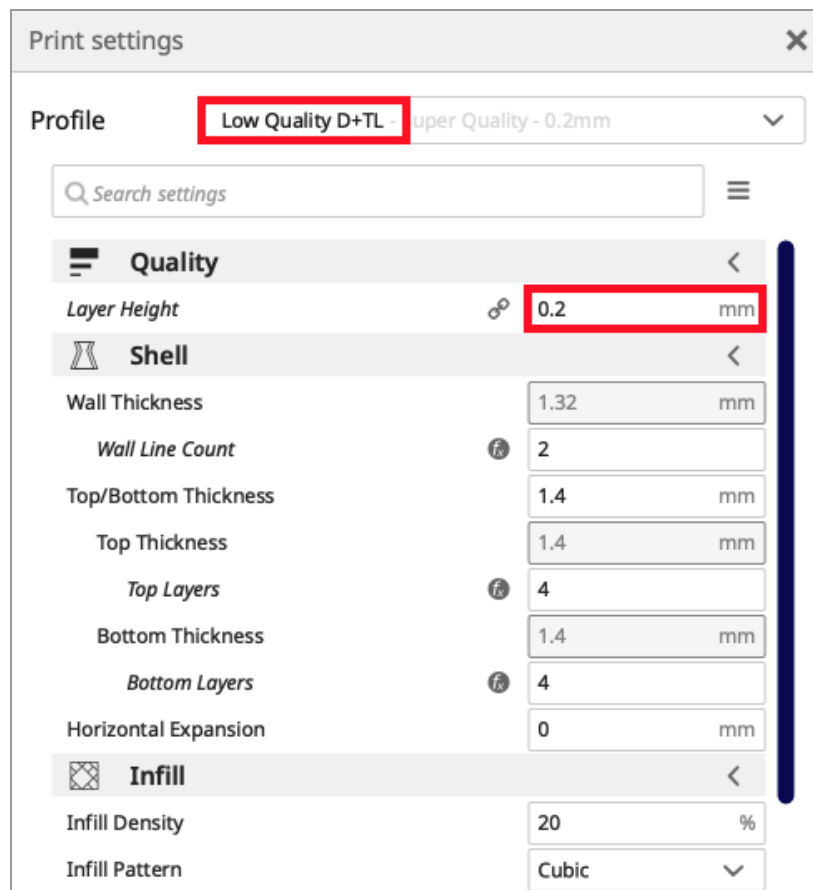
Print settings ✕

Profile Low Quality D+TL - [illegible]uper Quality - 0.2mm

Search settings

Quality

Layer Height 0.2 mm

Shell

Wall Thickness 1.32 mm

Wall Line Count 2

Top/Bottom Thickness 1.4 mm

Top Thickness 1.4 mm

Top Layers 4

Bottom Thickness 1.4 mm

Bottom Layers 4

Horizontal Expansion 0 mm

Infill

Infill Density 20 %

Infill Pattern Cubic